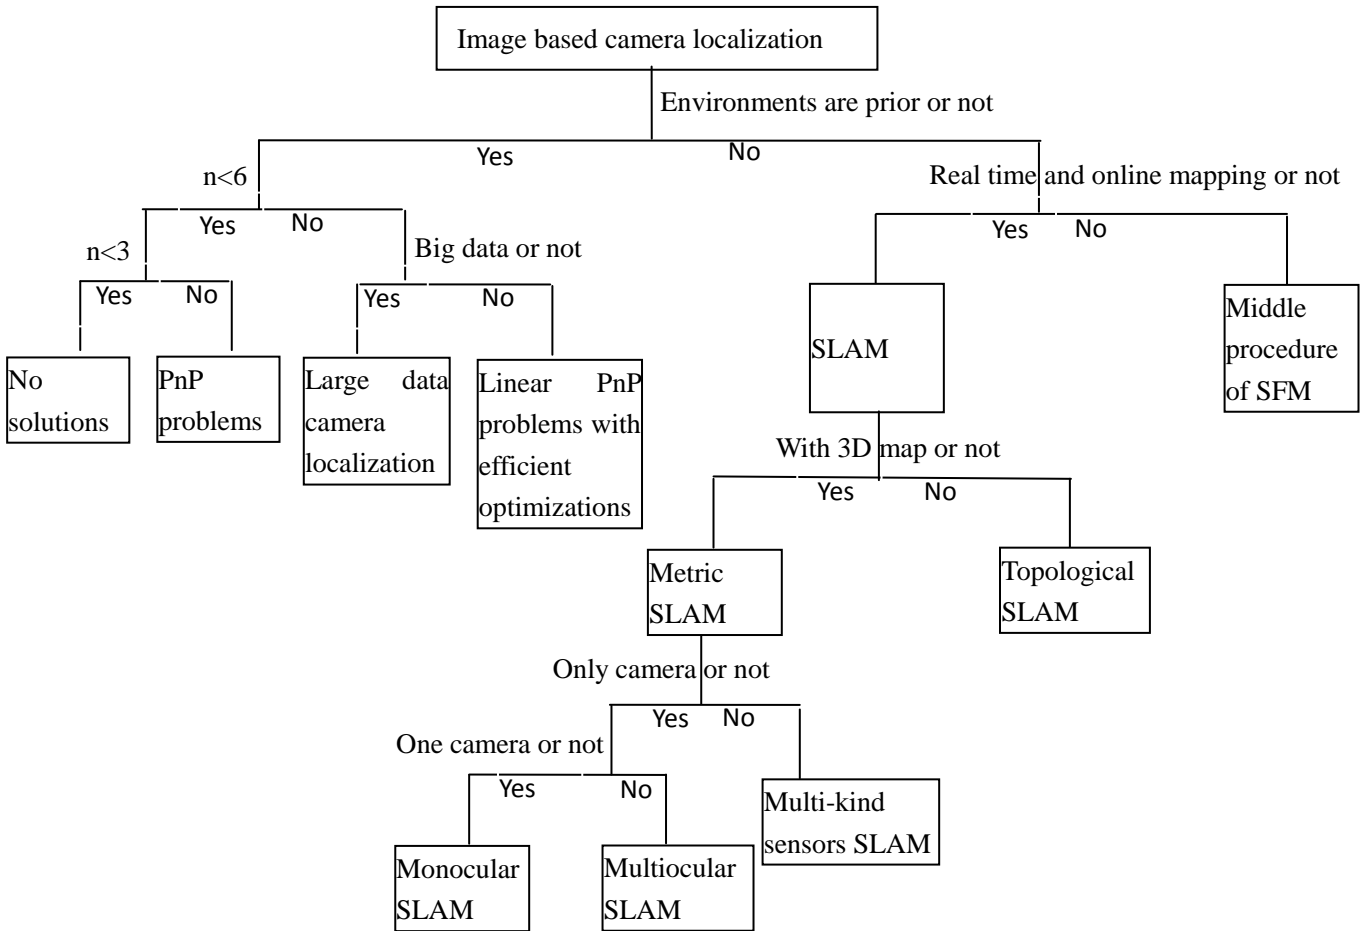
Image based camera localization

Environments are prior or not

Yes

No

n<6

Yes

No

n<3

Yes

No

No solutions

PnP problems

Big data or not

Yes

No

Large data camera localization

Linear PnP problems with efficient optimizations

Real time and online mapping or not

Yes

No

SLAM

Middle procedure of SFM

With 3D map or not

Yes

No

Metric SLAM

Topological SLAM

Only camera or not

Yes

No

One camera or not

Yes

No

Multi-kind sensors SLAM

Monocular SLAM

Multiocular SLAM